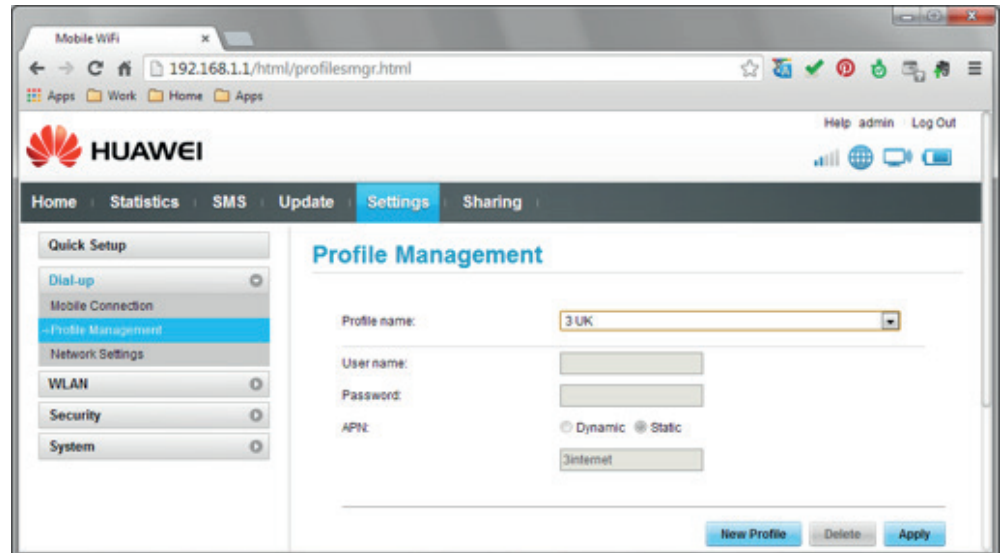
Mobile WiFi ×

192.168.1.1/html/profilesmgr.html

Apps Work Home Apps

Help admin Log Out

HUAWEI

Home Statistics SMS Update Settings Sharing

Quick Setup

Dial-up

Mobile Connection

--Profile Management

Network Settings

WLAN

Security

System

Profile Management

Profile name: 3 UK

User name:

Password:

APN: Dynamic Static

3internet

New Profile Delete Apply